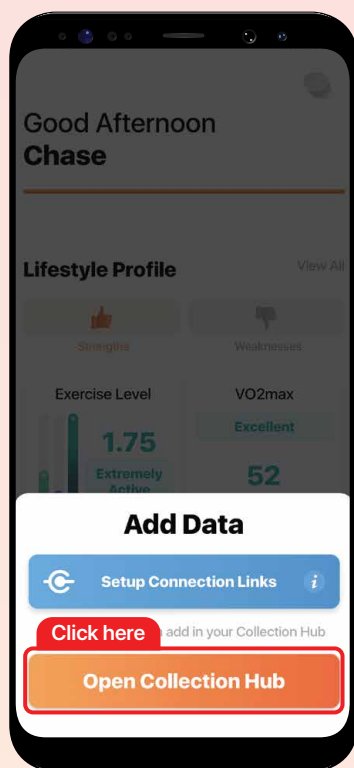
Good Afternoon
Chase

Lifestyle Profile
View All

Strengths
Weaknesses

Exercise Level
1.75
Extremely Active

VO2max
Excellent
52

Add Data

Setup Connection Links
i

Click here
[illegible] add in your Collection Hub

Open Collection Hub